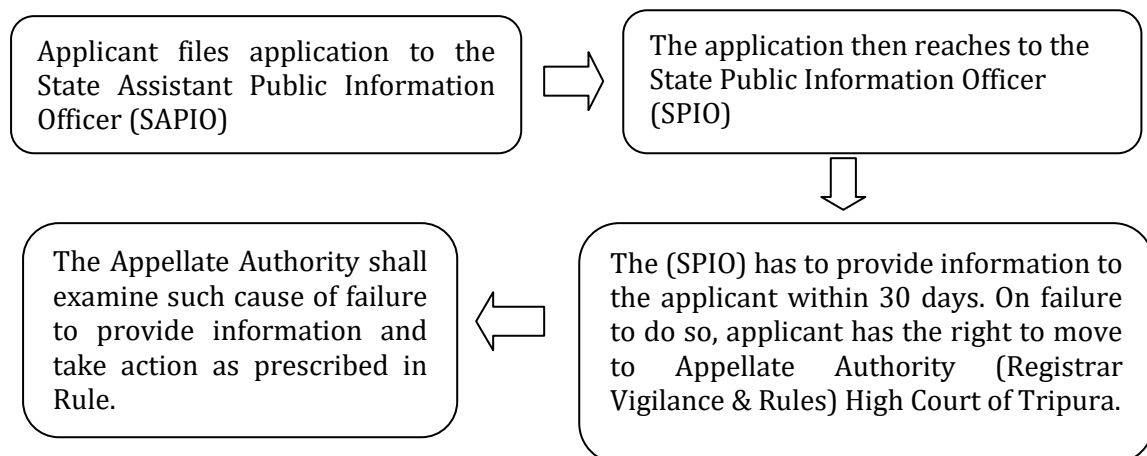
Applicant files application to the State Assistant Public Information Officer (SAPIO)

The application then reaches to the State Public Information Officer (SPIO)

The (SPIO) has to provide information to the applicant within 30 days. On failure to do so, applicant has the right to move to Appellate Authority (Registrar Vigilance & Rules) High Court of Tripura.

The Appellate Authority shall examine such cause of failure to provide information and take action as prescribed in Rule.